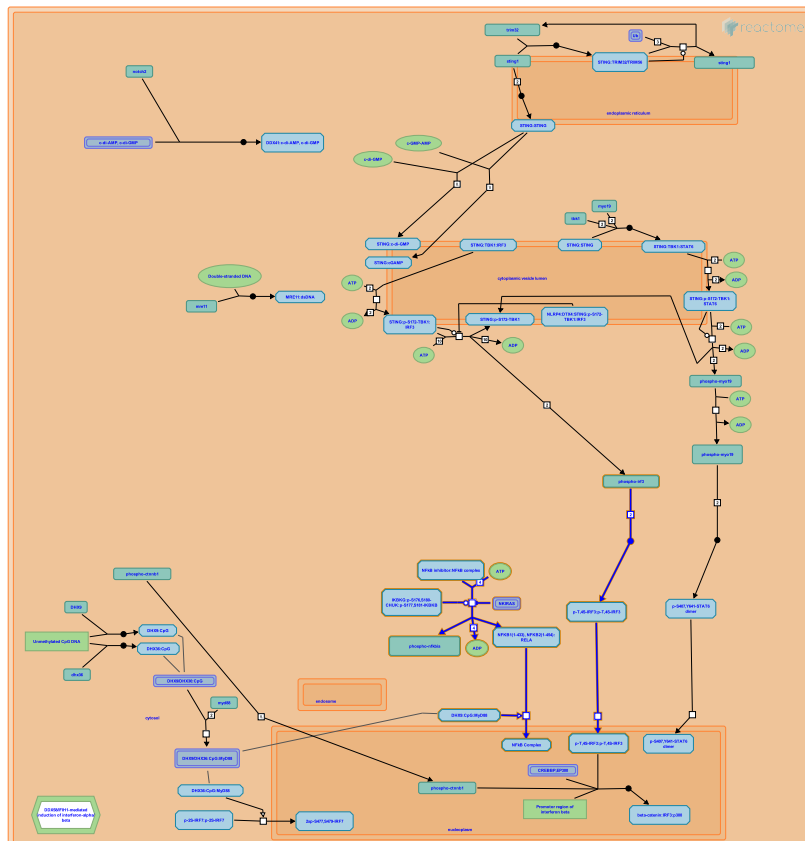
reactome

trim32

Ifs

sting1

STING:TRIM32(TRIM56)

sting1

endoplasmic reticulum

mb21d2

STING:STING

c-di-AMP, c-di-GMP

DDX41:c-di-AMP, c-di-GMP

c-GMP-AMP

c-di-GMP

myd10

tbk1

STING:c-di-GMP

STING:TBK1:IRF3

STING:STING

STING:TBK1:STAT6

STING:cGAMP

ATP

cytoplasmic vesicle lumen

ADP

Double-stranded DNA

STING:p-S172-TBK1:STAT6

ATP

mrx1

MRE11:dsDNA

ATP

ADP

STING:p-S172-TBK1:IRF3

STING:p-S172-TBK1

NLRP4:DTX4:STING:p-S172-TBK1:IRF3

ATP

ADP

ATP

ADP

phospho-myd10

ATP

ADP

phospho-myd10

phospho-irf3

NFkB inhibitor:NFkB complex

ATP

IKBKG:p-S176,S180-CHUK:p-S177,S181-IKBKB

NKIRAS

p-T,45-IRF3:p-T,45-IRF3

p-S407,Y641-STAT6

phospho-nfkbia

ADP

NFKB1(1-433), NFKB2(1-454):RELA

phospho-ctnnb1

DHX9

DHX9:CpG

Unmethylated CpG DNA

DHX36:CpG

dhx36

DHX9/DHX36:CpG

endosome

myd88

cytosol

DHX9:CpG:MyD88

NFkB Complex

p-T,45-IRF3:p-T,45-IRF3

p-S407,Y641-STAT6 dimer

DHX9/DHX36:CpG:MyD88

CREBBP,EP300

DHX36:CpG:MyD88

phospho-ctnnb1

Promoter region of interferon beta

p-2S-IRF7:p-2S-IRF7

2xp-S477,S479-IRF7

beta-catenin:IRF3:p300

nucleoplasm

DDX58/IFIH1-mediated induction of interferon-alpha/beta